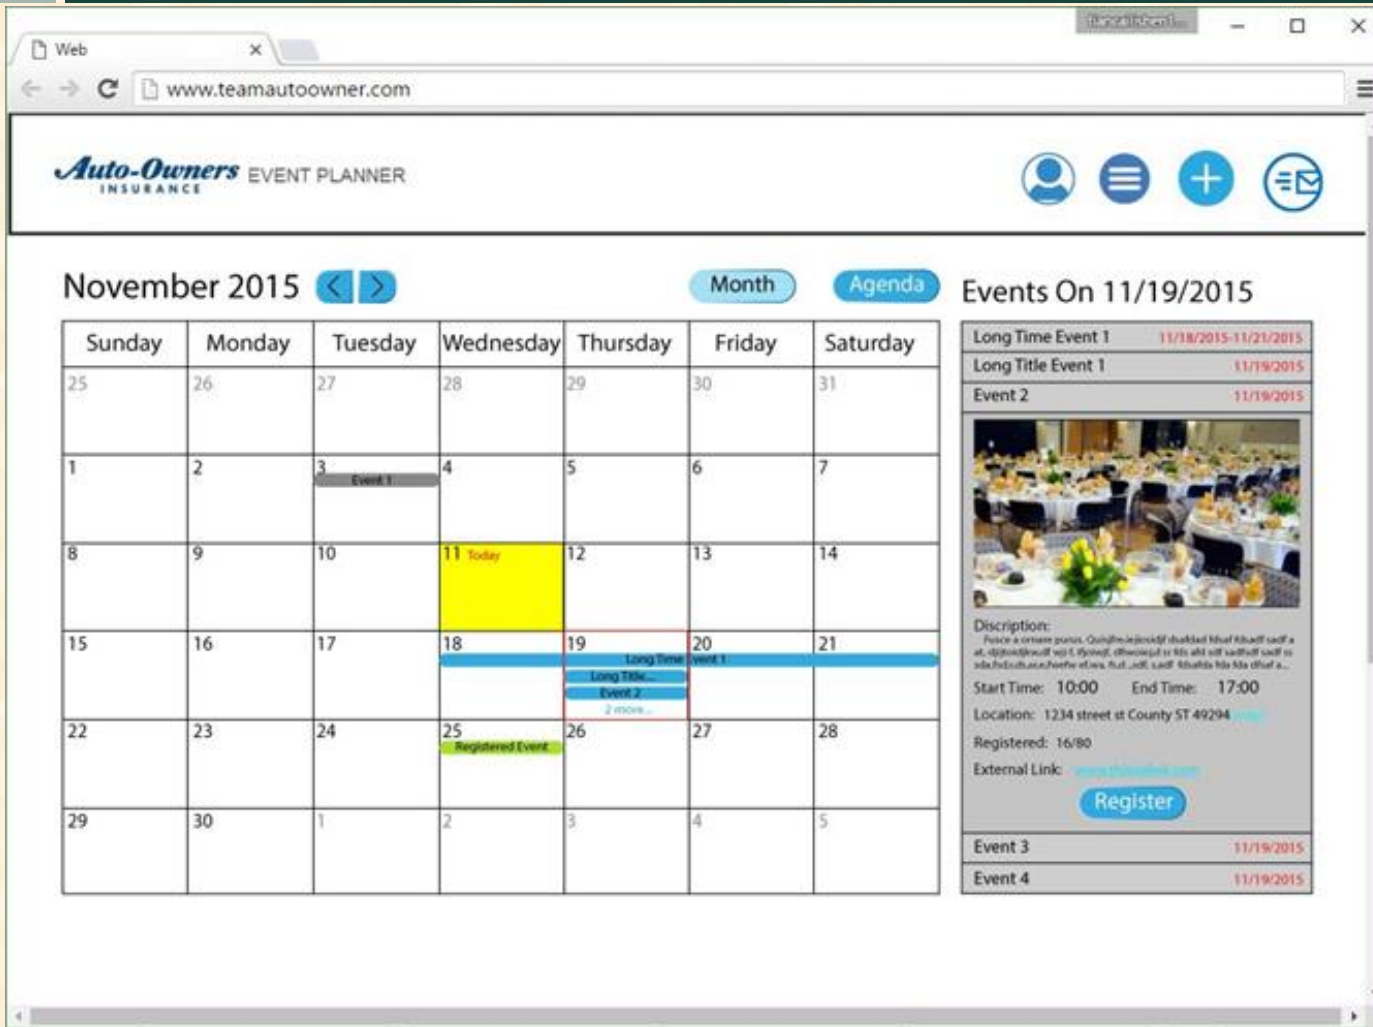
Web
www.teamautoowner.com

Auto-Owners INSURANCE EVENT PLANNER

November 2015
Month Agenda

| Sunday | Monday | Tuesday | Wednesday | Thursday | Friday | Saturday |
|---|---|---|---|---|---|---|
| 25 | 26 | 27 | 28 | 29 | 30 | 31 |
| 1 | 2 | 3 Event 1 | 4 | 5 | 6 | 7 |
| 8 | 9 | 10 | 11 Today | 12 | 13 | 14 |
| 15 | 16 | 17 | 18 | 19 Long Time Long Title... Event 2 2 more... | 20 vent 1 | 21 |
| 22 | 23 | 24 | 25 Registered Event | 26 | 27 | 28 |
| 29 | 30 | 1 | 2 | 3 | 4 | 5 |

Events On 11/19/2015

Long Time Event 1 11/18/2015-11/21/2015
Long Title Event 1 11/19/2015
Event 2 11/19/2015

Discription:
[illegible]
Start Time: 10:00 End Time: 17:00
Location: 1234 street st County ST 49294 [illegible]
Registered: 16/80
External Link: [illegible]
Register

Event 3 11/19/2015
Event 4 11/19/2015